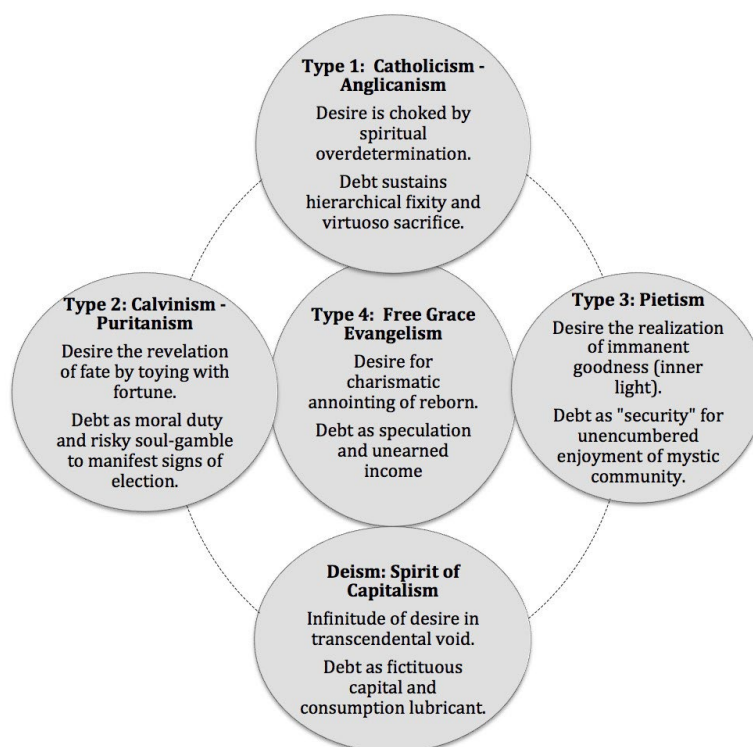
Type 1: Catholicism - Anglicanism

Desire is choked by spiritual overdetermination.

Debt sustains hierarchical fixity and virtuoso sacrifice.

Type 2: Calvinism - Puritanism

Desire the revelation of fate by toying with fortune.

Debt as moral duty and risky soul-gamble to manifest signs of election.

Type 4: Free Grace Evangelism

Desire for charismatic annointing of reborn.

Debt as speculation and unearned income

Type 3: Pietism

Desire the realization of immanent goodness (inner light).

Debt as "security" for unencumbered enjoyment of mystic community.

Deism: Spirit of Capitalism

Infinitude of desire in transcendental void.

Debt as fictituous capital and consumption lubricant.